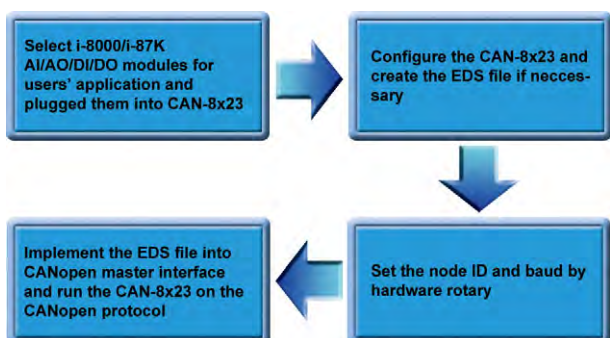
Select i-8000/i-87K AI/AO/DI/DO modules for users' application and plugged them into CAN-8x23

Configure the CAN-8x23 and create the EDS file if neccessary

Set the node ID and baud by hardware rotary

Implement the EDS file into CANopen master interface and run the CAN-8x23 on the CANopen protocol